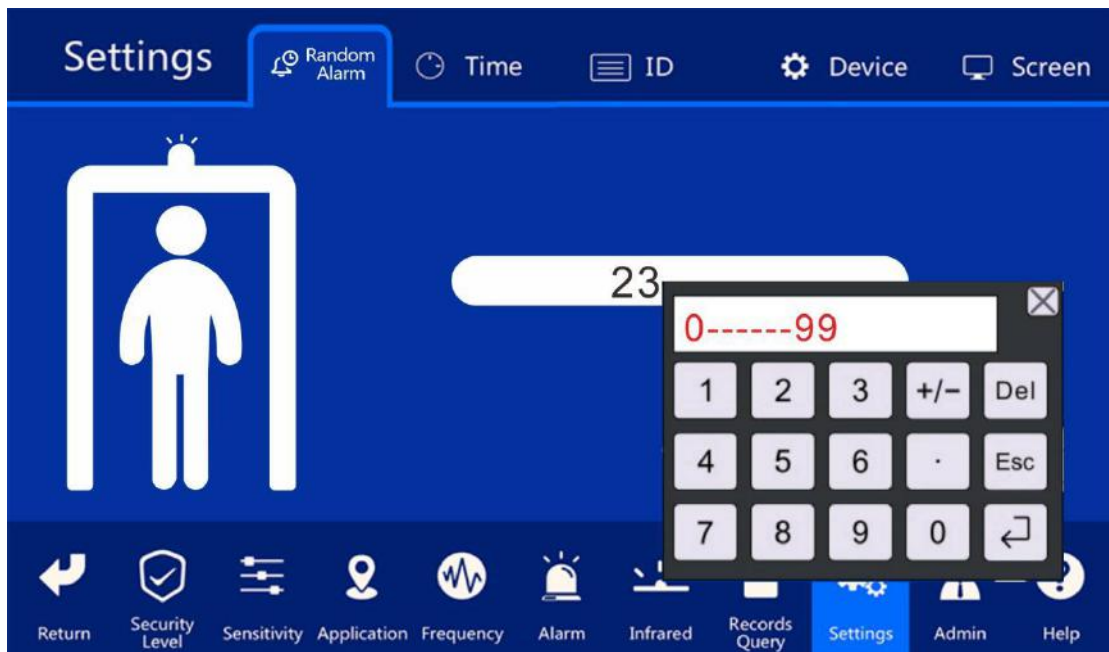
Settings Random Alarm Time ID Device Screen

23

0------99

| 1 | 2 | 3 | +/− | Del |
|---|---|---|---|---|
| 4 | 5 | 6 | · | Esc |
| 7 | 8 | 9 | 0 | ⏎ |

Return Security Level Sensitivity Application Frequency Alarm Infrared Records Query Settings Admin Help